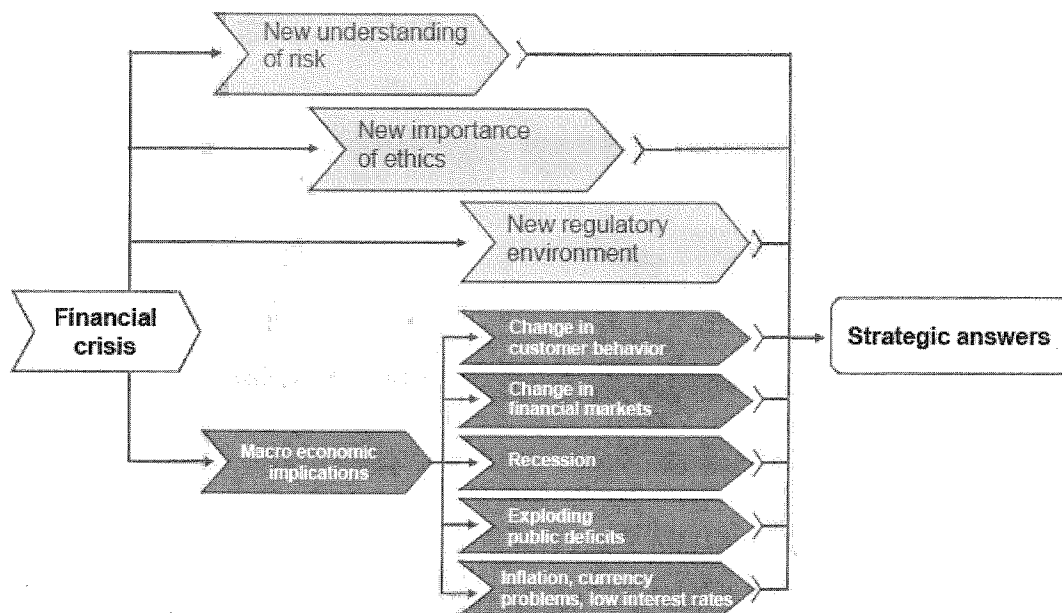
New understanding of risk

New importance of ethics

New regulatory environment

Financial crisis

Change in customer behavior

Strategic answers

Change in financial markets

Macro economic implications

Recession

Exploding public deficits

Inflation, currency problems, low interest rates